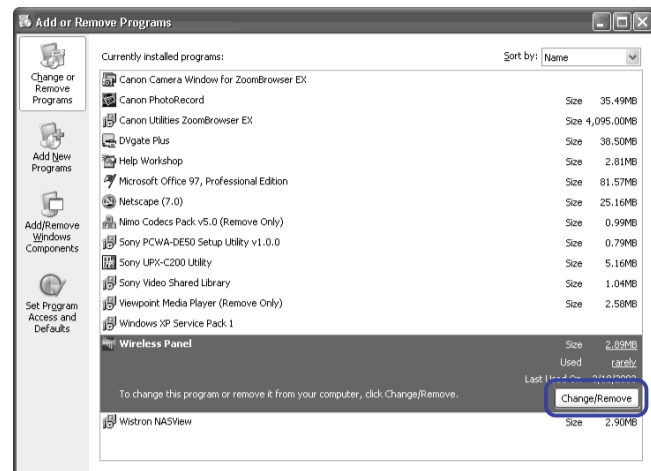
Add or Remove Programs

Change or Remove Programs

Add New Programs

Add/Remove Windows Components

Set Program Access and Defaults

Currently installed programs:

Sort by: Name

| Program | | |
|---|---|---|
| Canon Camera Window for ZoomBrowser EX | | |
| Canon PhotoRecord | Size | 35.49MB |
| Canon Utilities ZoomBrowser EX | Size | 4,095.00MB |
| DVgate Plus | Size | 38.50MB |
| Help Workshop | Size | 2.81MB |
| Microsoft Office 97, Professional Edition | Size | 81.57MB |
| Netscape (7.0) | Size | 25.16MB |
| Nimo Codecs Pack v5.0 (Remove Only) | Size | 0.99MB |
| Sony PCWA-DE50 Setup Utility v1.0.0 | Size | 0.79MB |
| Sony UPX-C200 Utility | Size | 5.16MB |
| Sony Video Shared Library | Size | 1.04MB |
| Viewpoint Media Player (Remove Only) | Size | 2.58MB |
| Windows XP Service Pack 1 | | |
| Wireless Panel | Size | 2.89MB |
| | Used | rarely |
| | Last Used On | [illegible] |
| Wistron NASView | Size | 2.90MB |

To change this program or remove it from your computer, click Change/Remove.

Change/Remove